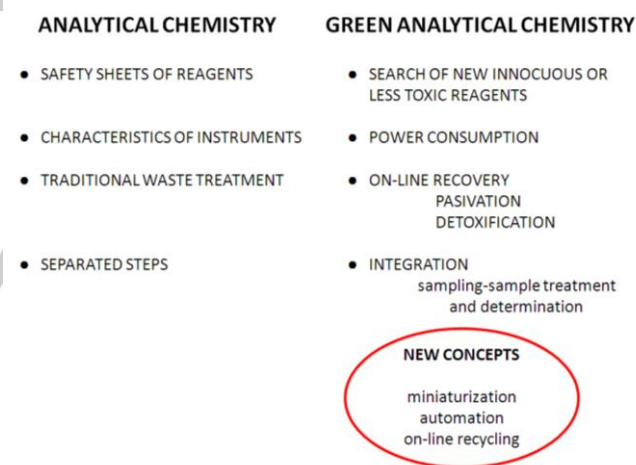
ANALYTICAL CHEMISTRY

- SAFETY SHEETS OF REAGENTS
- CHARACTERISTICS OF INSTRUMENTS
- TRADITIONAL WASTE TREATMENT
- SEPARATED STEPS

GREEN ANALYTICAL CHEMISTRY

- SEARCH OF NEW INNOCUOUS OR LESS TOXIC REAGENTS
- POWER CONSUMPTION
- ON-LINE RECOVERY
PASIVATION
DETOXIFICATION
- INTEGRATION
sampling-sample treatment and determination

NEW CONCEPTS

miniaturization
automation
on-line recycling